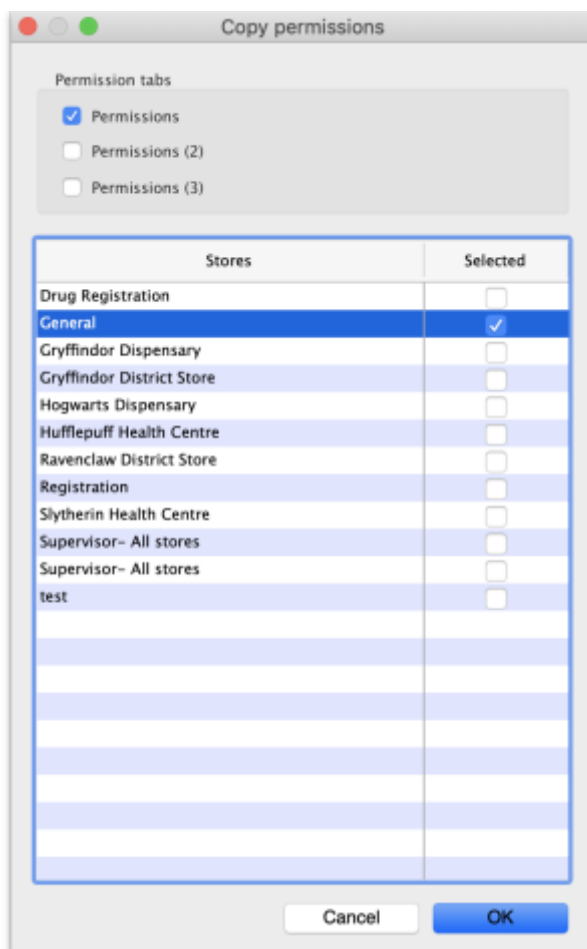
Copy permissions

Permission tabs

☑ Permissions
☐ Permissions (2)
☐ Permissions (3)

| Stores | Selected |
|---|---|
| Drug Registration | ☐ |
| General | ☑ |
| Gryffindor Dispensary | ☐ |
| Gryffindor District Store | ☐ |
| Hogwarts Dispensary | ☐ |
| Hufflepuff Health Centre | ☐ |
| Ravenclaw District Store | ☐ |
| Registration | ☐ |
| Slytherin Health Centre | ☐ |
| Supervisor- All stores | ☐ |
| Supervisor- All stores | ☐ |
| test | ☐ |

Cancel OK